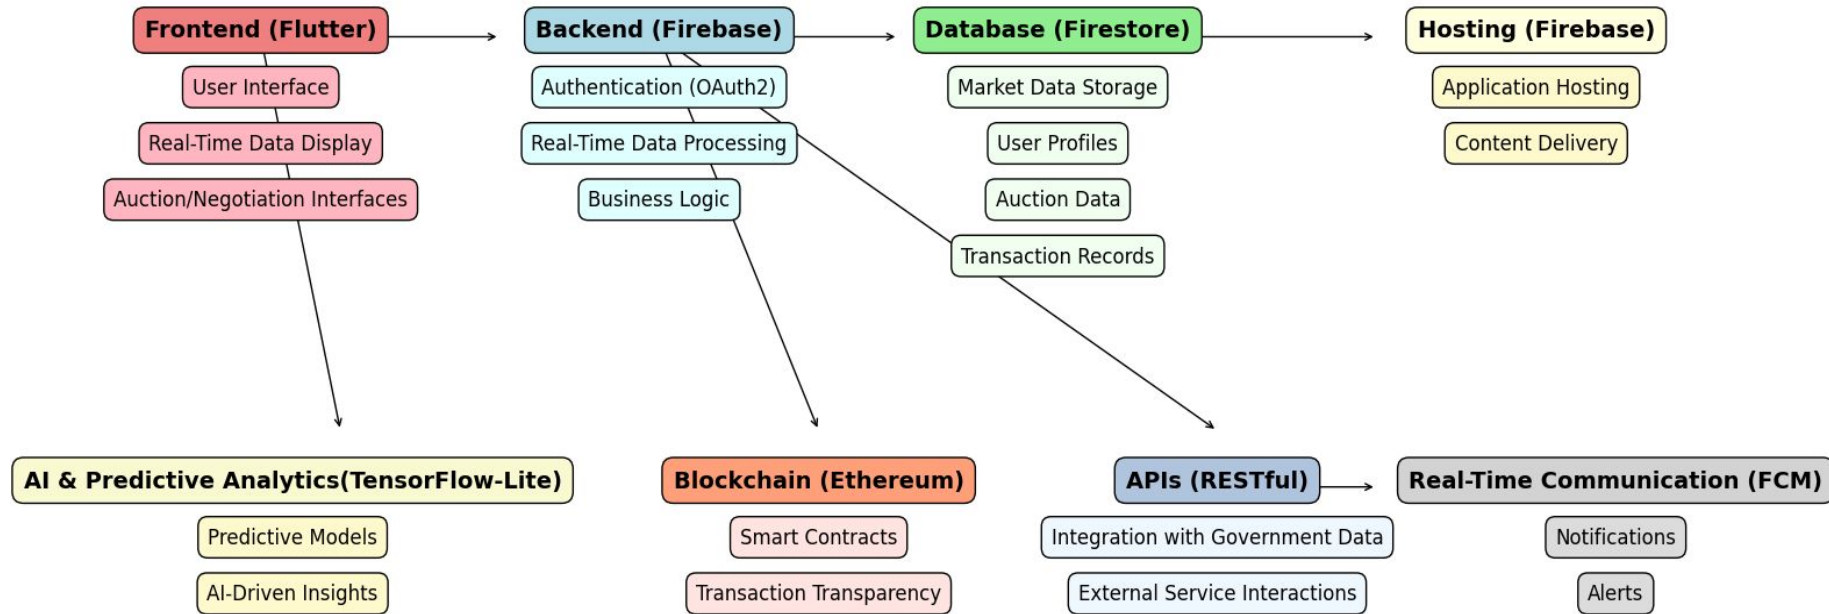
Frontend (Flutter)

User Interface

Real-Time Data Display

Auction/Negotiation Interfaces

Backend (Firebase)

Authentication (OAuth2)

Real-Time Data Processing

Business Logic

Database (Firestore)

Market Data Storage

User Profiles

Auction Data

Transaction Records

Hosting (Firebase)

Application Hosting

Content Delivery

AI & Predictive Analytics(TensorFlow-Lite)

Predictive Models

AI-Driven Insights

Blockchain (Ethereum)

Smart Contracts

Transaction Transparency

APIs (RESTful)

Integration with Government Data

External Service Interactions

Real-Time Communication (FCM)

Notifications

Alerts